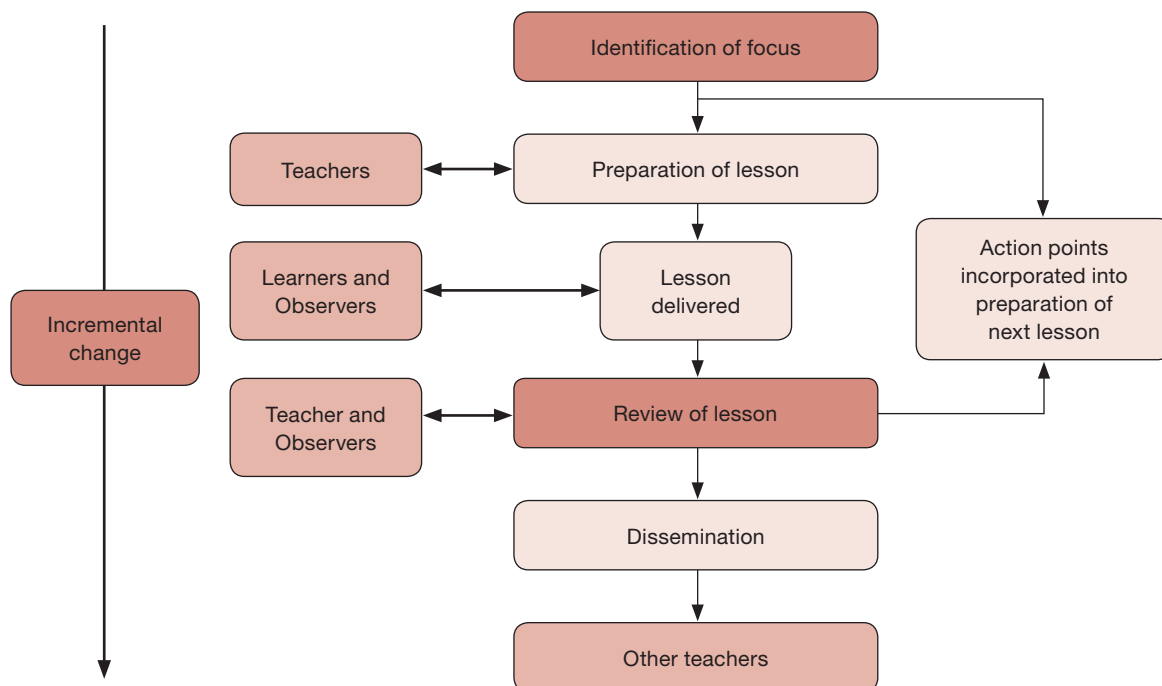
Identification of focus

Teachers

Preparation of lesson

Learners and Observers

Lesson delivered

Action points incorporated into preparation of next lesson

Incremental change

Teacher and Observers

Review of lesson

Dissemination

Other teachers